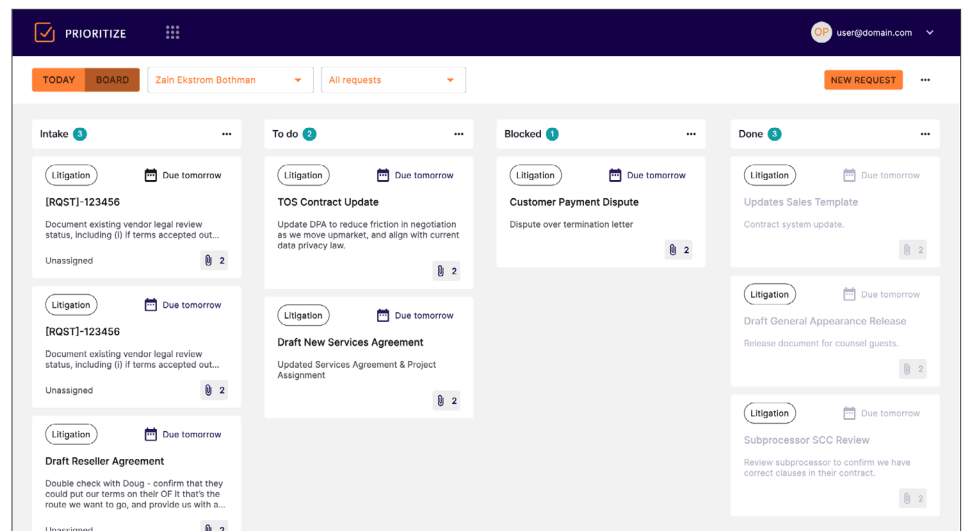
PRIORITIZE

OP user@domain.com

TODAY BOARD Zain Ekstrom Bothman All requests NEW REQUEST ...

Intake 3 ...

Litigation Due tomorrow
[RQST]-123456
Document existing vendor legal review status, including (i) if terms accepted out...
Unassigned 2

Litigation Due tomorrow
[RQST]-123456
Document existing vendor legal review status, including (i) if terms accepted out...
Unassigned 2

Litigation Due tomorrow
Draft Reseller Agreement
Double check with Doug - confirm that they could put our terms on their OF it that's the route we want to go, and provide us with a...
Unassigned 2

To do 2 ...

Litigation Due tomorrow
TOS Contract Update
Update DPA to reduce friction in negotiation as we move upmarket, and align with current data privacy law.
2

Litigation Due tomorrow
Draft New Services Agreement
Updated Services Agreement & Project Assignment
2

Blocked 1 ...

Litigation Due tomorrow
Customer Payment Dispute
Dispute over termination letter
2

Done 3 ...

Litigation Due tomorrow
Updates Sales Template
Contract system update.
2

Litigation Due tomorrow
Draft General Appearance Release
Release document for counsel guests.
2

Litigation Due tomorrow
Subprocessor SCC Review
Review subprocessor to confirm we have correct clauses in their contract.
2